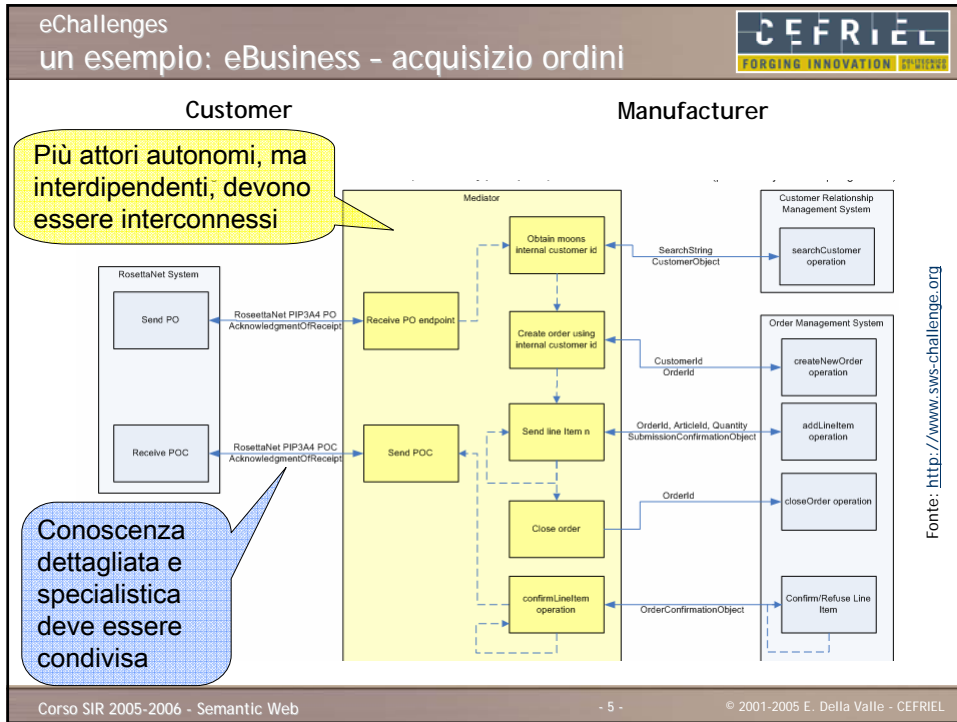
eChallenges
un esempio: eBusiness – acquisizio ordini

CEFRIEL
FORGING INNOVATION

Customer

Manufacturer

Più attori autonomi, ma interdipendenti, devono essere interconnessi

Mediator

Customer Relationship Management System

Obtain moons internal customer id

SearchString
CustomerObject

searchCustomer operation

RosettaNet System

Send PO

RosettaNet PIP3A4 PO
AcknowledgmentOfReceipt

Receive PO endpoint

Order Management System

Create order using internal customer id

CustomerId
OrderId

createNewOrder operation

Receive POC

RosettaNet PIP3A4 POC
AcknowledgmentOfReceipt

Send POC

Send line Item n

OrderId, ArticleId, Quantity
SubmissionConfirmationObject

addLineItem operation

OrderId

closeOrder operation

Close order

Conoscenza dettagliata e specialistica deve essere condivisa

confirmLineItem operation

OrderConfirmationObject

Confirm/Refuse Line Item

Fonte: http://www.sws-challenge.org

Corso SIR 2005-2006 - Semantic Web

- 5 -

© 2001-2005 E. Della Valle - CEFRIEL